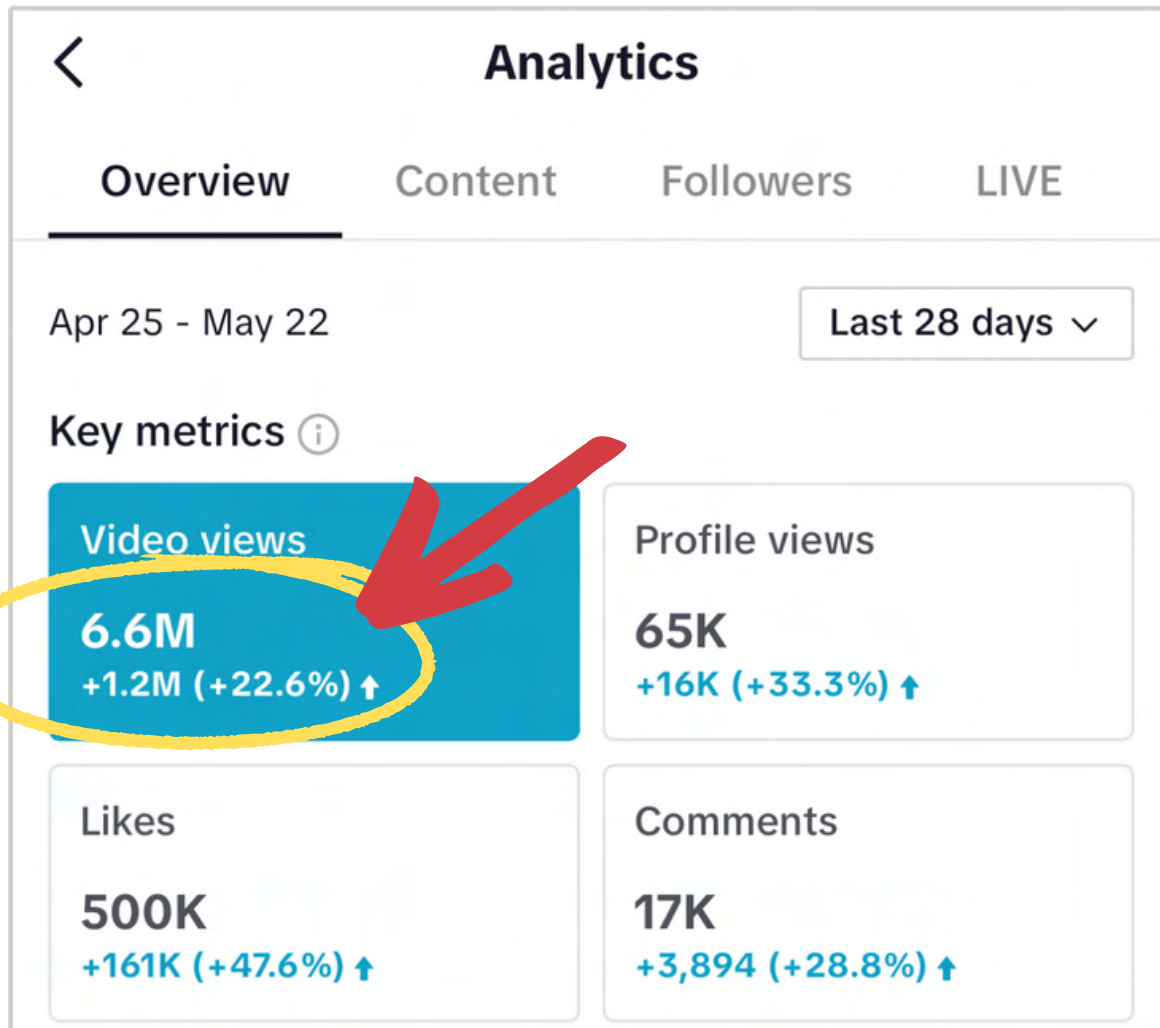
Analytics

Overview Content Followers LIVE

Apr 25 - May 22

Last 28 days

Key metrics

Video views
6.6M
+1.2M (+22.6%)

Profile views
65K
+16K (+33.3%)

Likes
500K
+161K (+47.6%)

Comments
17K
+3,894 (+28.8%)